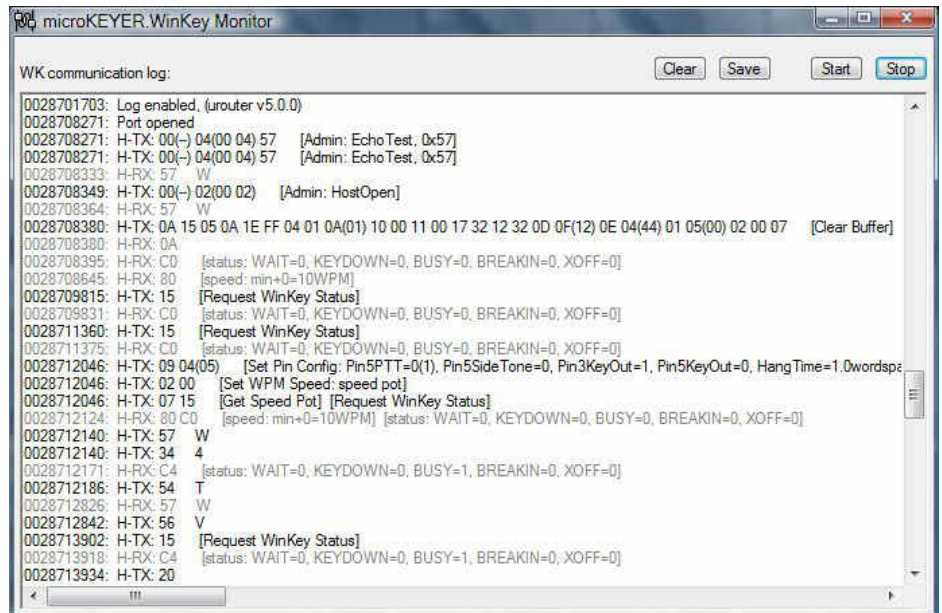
microKEYER.WinKey Monitor

WK communication log:

Clear Save Start Stop

0028701703: Log enabled, (urouter v5.0.0)
0028708271: Port opened
0028708271: H-TX: 00(--) 04(00 04) 57 [Admin: EchoTest, 0x57]
0028708271: H-TX: 00(--) 04(00 04) 57 [Admin: EchoTest, 0x57]
0028708333: H-RX: 57 W
0028708349: H-TX: 00(--) 02(00 02) [Admin: HostOpen]
0028708364: H-RX: 57 W
0028708380: H-TX: 0A 15 05 0A 1E FF 04 01 0A(01) 10 00 11 00 17 32 12 32 0D 0F(12) 0E 04(44) 01 05(00) 02 00 07 [Clear Buffer]
0028708380: H-RX: 0A
0028708395: H-RX: C0 [status: WAIT=0, KEYDOWN=0, BUSY=0, BREAKIN=0, XOFF=0]
0028708645: H-RX: 80 [speed: min+0=10WPM]
0028709815: H-TX: 15 [Request WinKey Status]
0028709831: H-RX: C0 [status: WAIT=0, KEYDOWN=0, BUSY=0, BREAKIN=0, XOFF=0]
0028711360: H-TX: 15 [Request WinKey Status]
0028711375: H-RX: C0 [status: WAIT=0, KEYDOWN=0, BUSY=0, BREAKIN=0, XOFF=0]
0028712046: H-TX: 09 04(05) [Set Pin Config: Pin5PTT=0(1), Pin5SideTone=0, Pin3KeyOut=1, Pin5KeyOut=0, HangTime=1.0wordspa
0028712046: H-TX: 02 00 [Set WPM Speed: speed pot]
0028712046: H-TX: 07 15 [Get Speed Pot] [Request WinKey Status]
0028712124: H-RX: 80 C0 [speed: min+0=10WPM] [status: WAIT=0, KEYDOWN=0, BUSY=0, BREAKIN=0, XOFF=0]
0028712140: H-TX: 57 W
0028712140: H-TX: 34 4
0028712171: H-RX: C4 [status: WAIT=0, KEYDOWN=0, BUSY=1, BREAKIN=0, XOFF=0]
0028712186: H-TX: 54 T
0028712826: H-RX: 57 W
0028712842: H-TX: 56 V
0028713902: H-TX: 15 [Request WinKey Status]
0028713918: H-RX: C4 [status: WAIT=0, KEYDOWN=0, BUSY=1, BREAKIN=0, XOFF=0]
0028713934: H-TX: 20